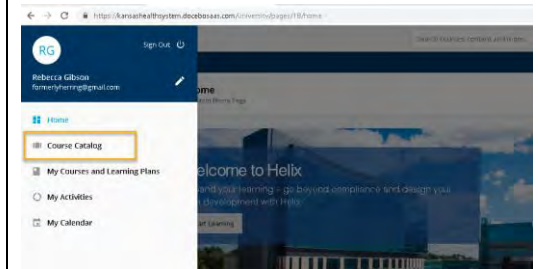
https://kansashealthsystem.docebosaas.com/learn/mypages/18/home

RG

Sign Out

Rebecca Gibson
formerlyherring@gmail.com

Home

Course Catalog

My Courses and Learning Plans

My Activities

My Calendar

Search courses, content and more

ome

Welcome to Helix

and your learning – go beyond compliance and design your development with Helix

rt Learning